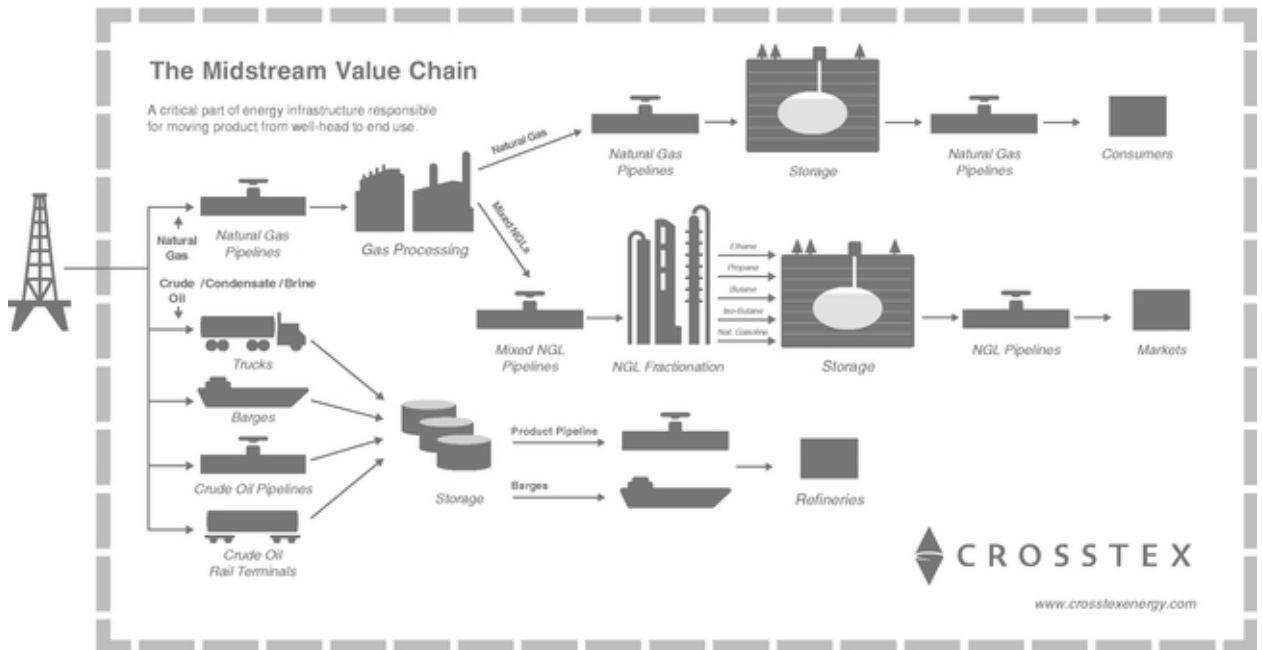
The Midstream Value Chain

A critical part of energy infrastructure responsible for moving product from well-head to end use.

Natural Gas

Natural Gas Pipelines

Storage

Natural Gas Pipelines

Consumers

Natural Gas

Natural Gas Pipelines

Gas Processing

Mixed NGLs

Crude Oil /Condensate /Brine

Ethane

Propane

Butane

Iso-Butane

Nat. Gasoline

Trucks

Mixed NGL Pipelines

NGL Fractionation

Storage

NGL Pipelines

Markets

Barges

Product Pipeline

Crude Oil Pipelines

Storage

Barges

Refineries

Crude Oil Rail Terminals

CROSSTEX

www.crosstexenergy.com